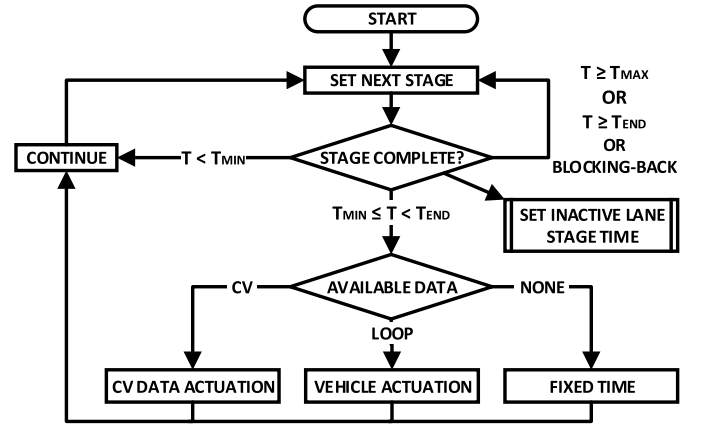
START

SET NEXT STAGE

T ≥ $T_{MAX}$
OR
T ≥ $T_{END}$
OR
BLOCKING-BACK

CONTINUE

T < $T_{MIN}$

STAGE COMPLETE?

SET INACTIVE LANE STAGE TIME

$T_{MIN}$ ≤ T < $T_{END}$

CV

AVAILABLE DATA

NONE

LOOP

CV DATA ACTUATION

VEHICLE ACTUATION

FIXED TIME